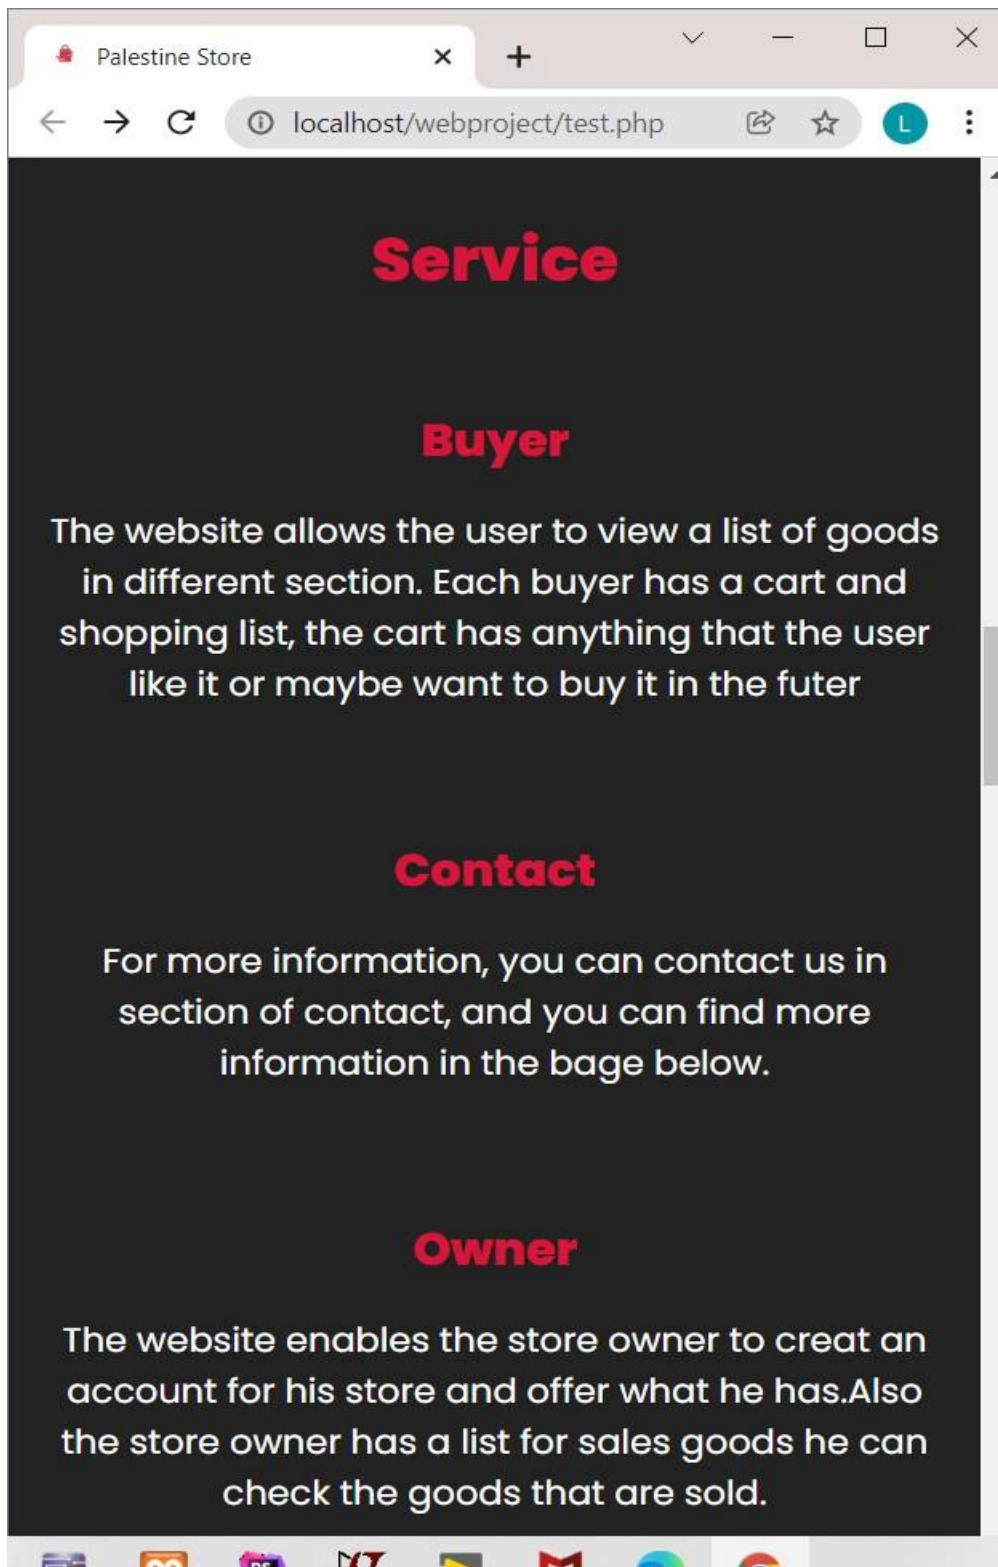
Palestine Store

localhost/webproject/test.php

L

Service

Buyer

The website allows the user to view a list of goods in different section. Each buyer has a cart and shopping list, the cart has anything that the user like it or maybe want to buy it in the futer

Contact

For more information, you can contact us in section of contact, and you can find more information in the bage below.

Owner

The website enables the store owner to creat an account for his store and offer what he has.Also the store owner has a list for sales goods he can check the goods that are sold.